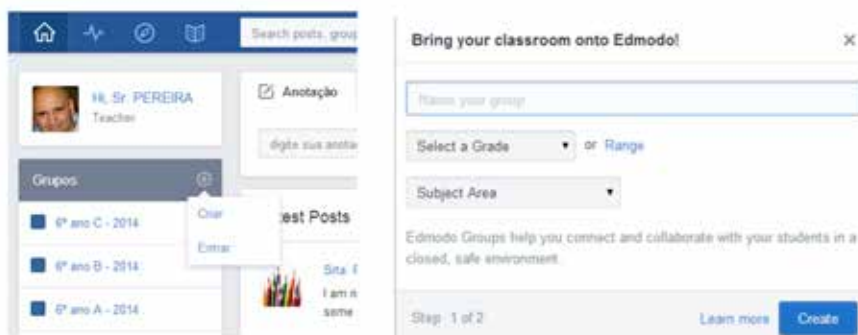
Search posts, grou

Hi, Sr. PEREIRA
Teacher

Anotação

digite sua anota

Grupos

Criar
Entrar

6º ano C - 2014
6º ano B - 2014
6º ano A - 2014

est Posts

Sra. F
I am n
some

Bring your classroom onto Edmodo!

×

Name your group

Select a Grade

or Range

Subject Area

Edmodo Groups help you connect and collaborate with your students in a closed, safe environment.

Step 1 of 2

Learn more

Create